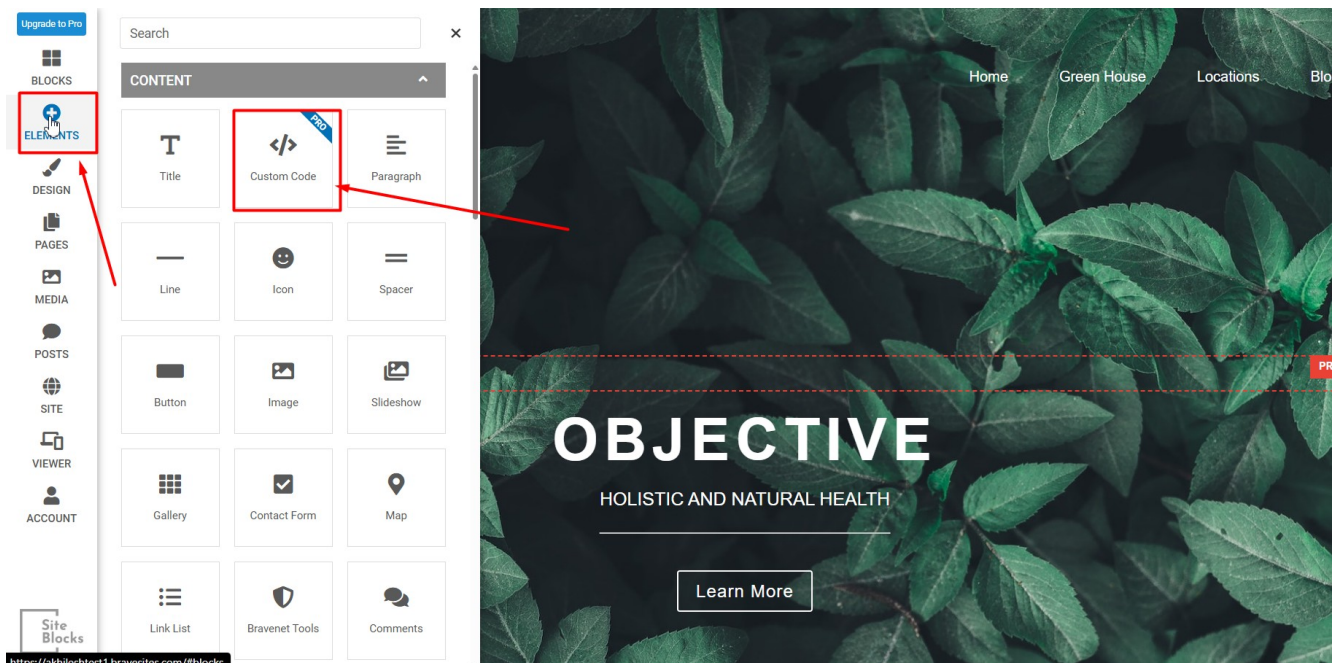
Upgrade to Pro
BLOCKS
ELEMENTS
DESIGN
PAGES
MEDIA
POSTS
SITE
VIEWER
ACCOUNT

Site Blocks

https://akhileshtest1.bravesites.com/#blocks

Search
×
CONTENT

Title
PRO
Custom Code
Paragraph
Line
Icon
Spacer
Button
Image
Slideshow
Gallery
Contact Form
Map
Link List
Bravenet Tools
Comments

Home
Green House
Locations
Blo

PR

OBJECTIVE
HOLISTIC AND NATURAL HEALTH
Learn More